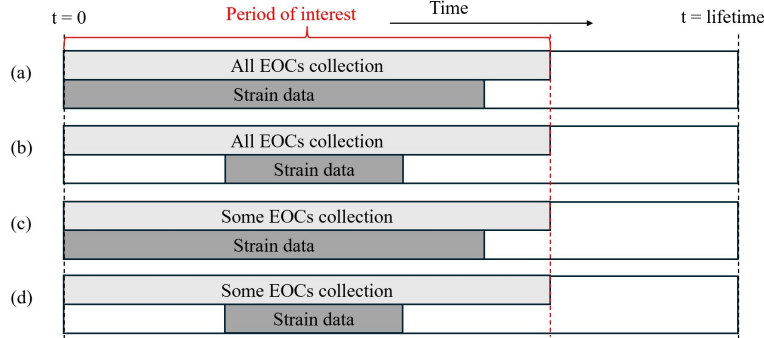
t = 0

Period of interest

Time

t = lifetime

(a)

All EOCs collection

Strain data

(b)

All EOCs collection

Strain data

(c)

Some EOCs collection

Strain data

(d)

Some EOCs collection

Strain data